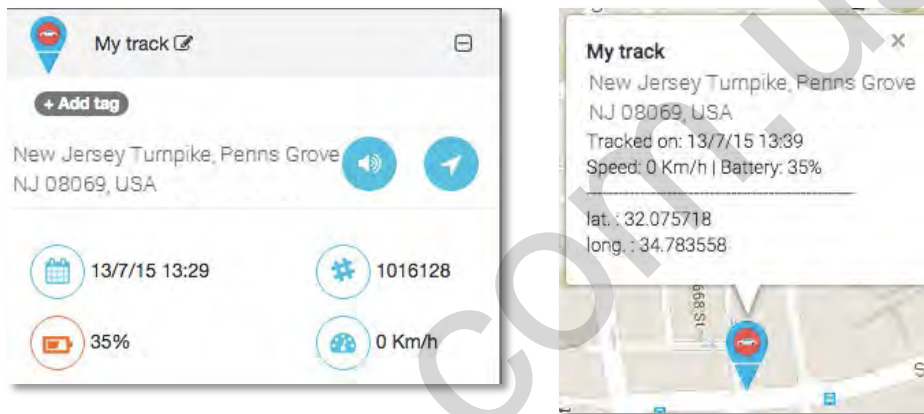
My track

+ Add tag

New Jersey Turnpike, Penns Grove NJ 08069, USA

13/7/15 13:29

1016128

35%

0 Km/h

My track

New Jersey Turnpike, Penns Grove NJ 08069, USA

Tracked on: 13/7/15 13:39

Speed: 0 Km/h | Battery: 35%

lat. : 32.075718

long. : 34.783558

668 St

com.u